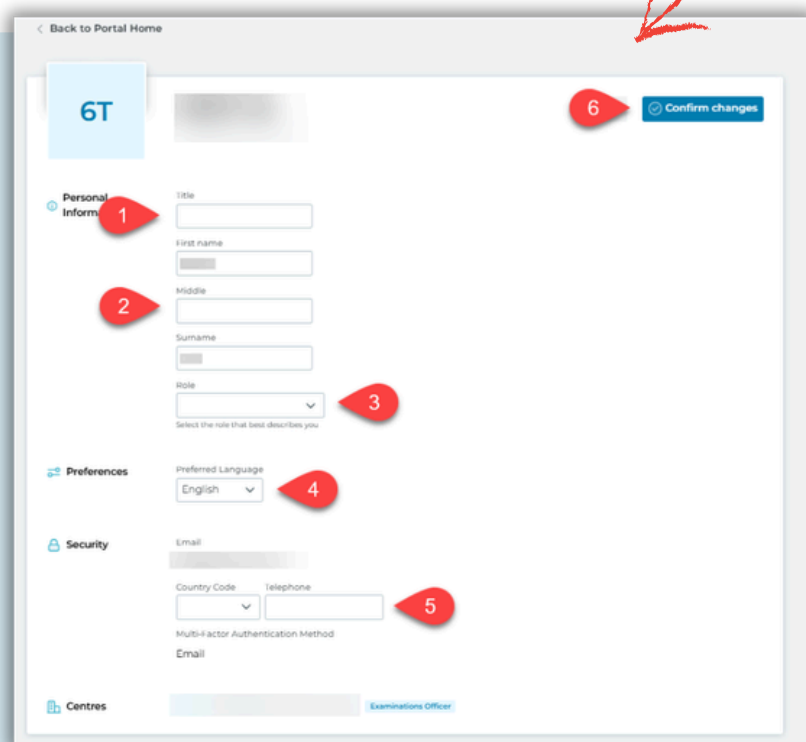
< Back to Portal Home

6T

6

Confirm changes

Personal Inform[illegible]

1

Title

First name

2

Middle

Surname

Role

3

Select the role that best describes you

Preferences

Preferred Language

English

4

Security

Email

Country Code

Telephone

5

Multi-Factor Authentication Method

Email

Centres

Examinations Officer